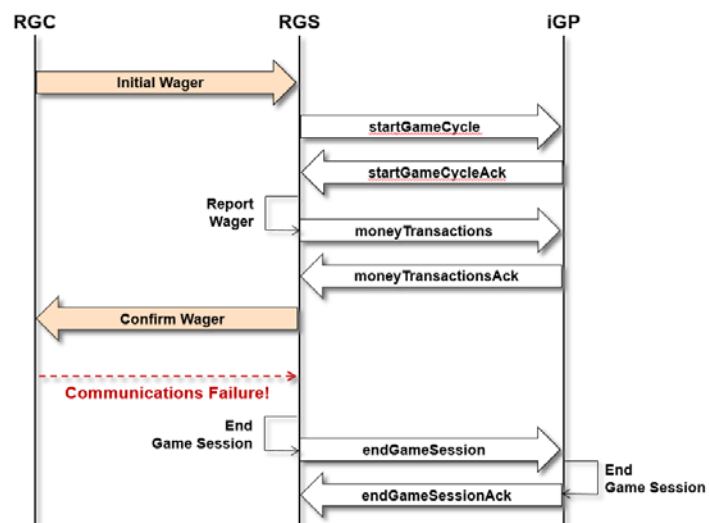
RGC
RGS
iGP

Initial Wager

startGameCycle

startGameCycleAck

Report Wager

moneyTransactions

moneyTransactionsAck

Confirm Wager

Communications Failure!

End Game Session

endGameSession

End Game Session

endGameSessionAck